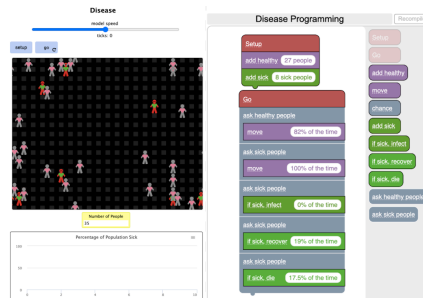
Disease
model speed
ticks: 0
setup
go

Number of People
35

Percentage of Population Sick
100
50
0
0
2
4
6
8
10

Disease Programming
Recompile

Setup
add healthy 27 people
add sick 8 sick people

Go
ask healthy people
move 82% of the time
ask sick people
move 100% of the time
ask sick people
if sick, infect 0% of the time
ask sick people
if sick, recover 19% of the time
ask sick people
if sick, die 17.5% of the time

add healthy
move
chance
add sick
if sick, infect
if sick, recover
if sick, die
ask healthy people
ask sick people